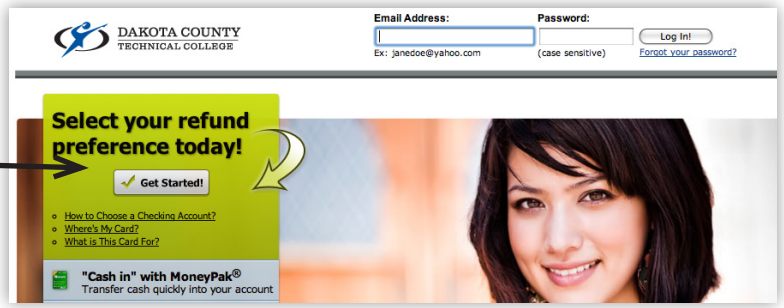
DAKOTA COUNTY
TECHNICAL COLLEGE

Email Address:
Ex: janedoe@yahoo.com

Password:
(case sensitive)

Log In!
Forgot your password?

Select your refund preference today!

Get Started!

How to Choose a Checking Account?
Where's My Card?
What is This Card For?

"Cash in" with MoneyPak®
Transfer cash quickly into your account